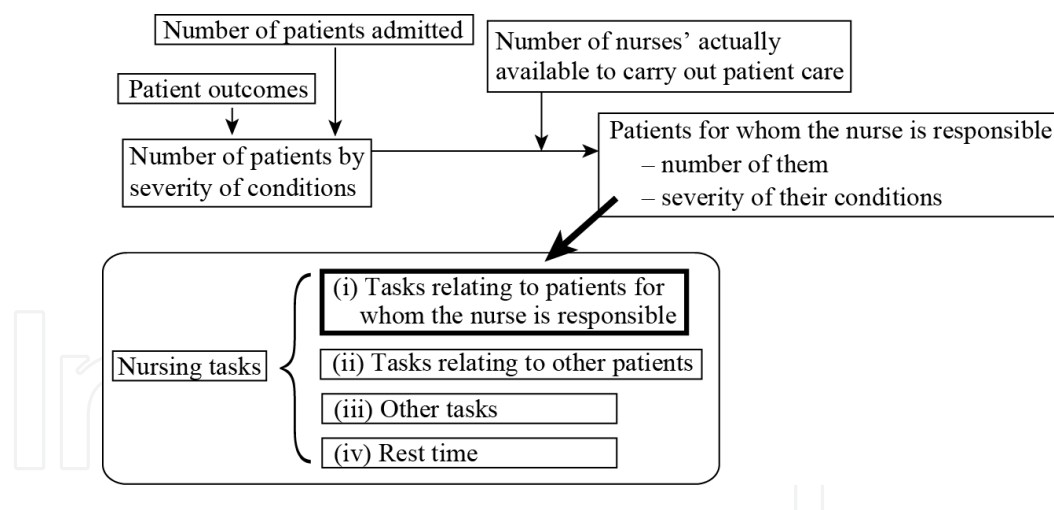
Number of patients admitted

Number of nurses' actually available to carry out patient care

Patient outcomes

Number of patients by severity of conditions

Patients for whom the nurse is responsible
– number of them
– severity of their conditions

Nursing tasks

(i) Tasks relating to patients for whom the nurse is responsible

(ii) Tasks relating to other patients

(iii) Other tasks

(iv) Rest time